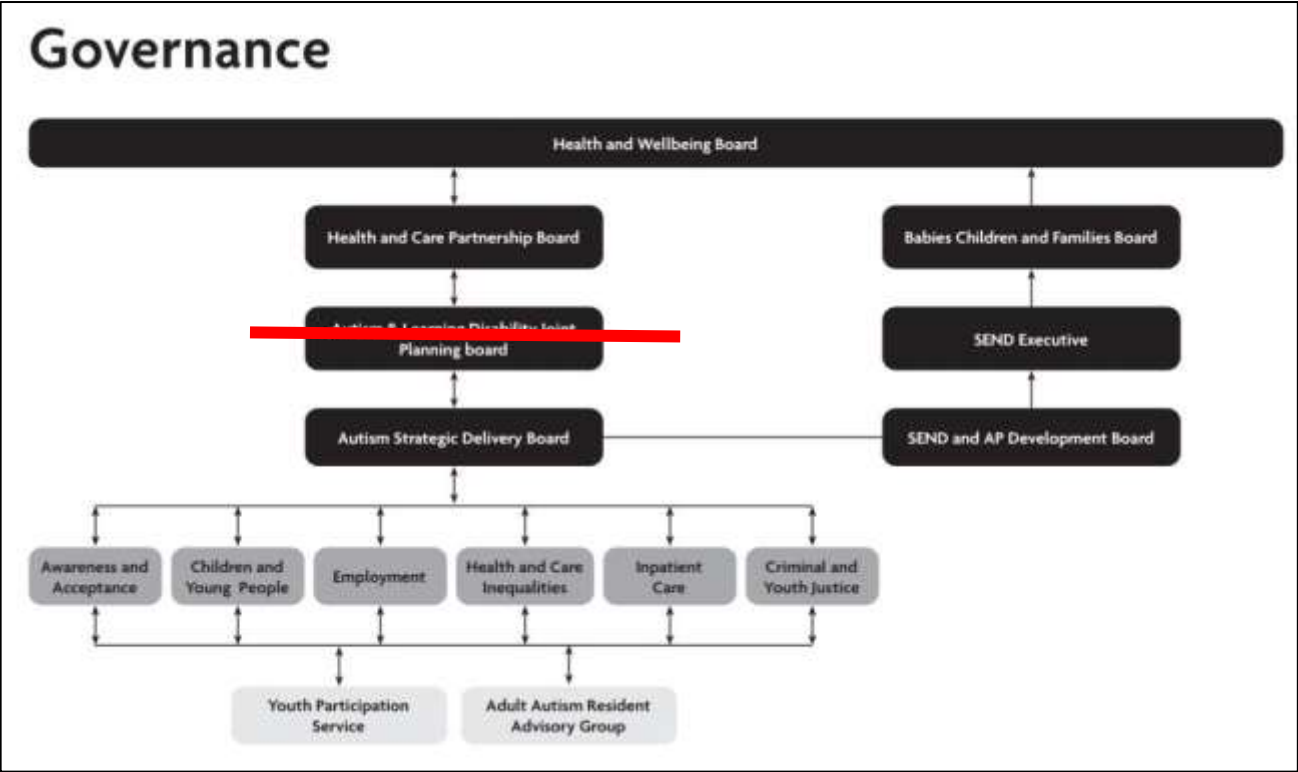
Governance

Health and Wellbeing Board

Health and Care Partnership Board

Babies Children and Families Board

Autism & Learning Disability Joint Planning board

SEND Executive

Autism Strategic Delivery Board

SEND and AP Development Board

Awareness and Acceptance

Children and Young People

Employment

Health and Care Inequalities

Inpatient Care

Criminal and Youth Justice

Youth Participation Service

Adult Autism Resident Advisory Group